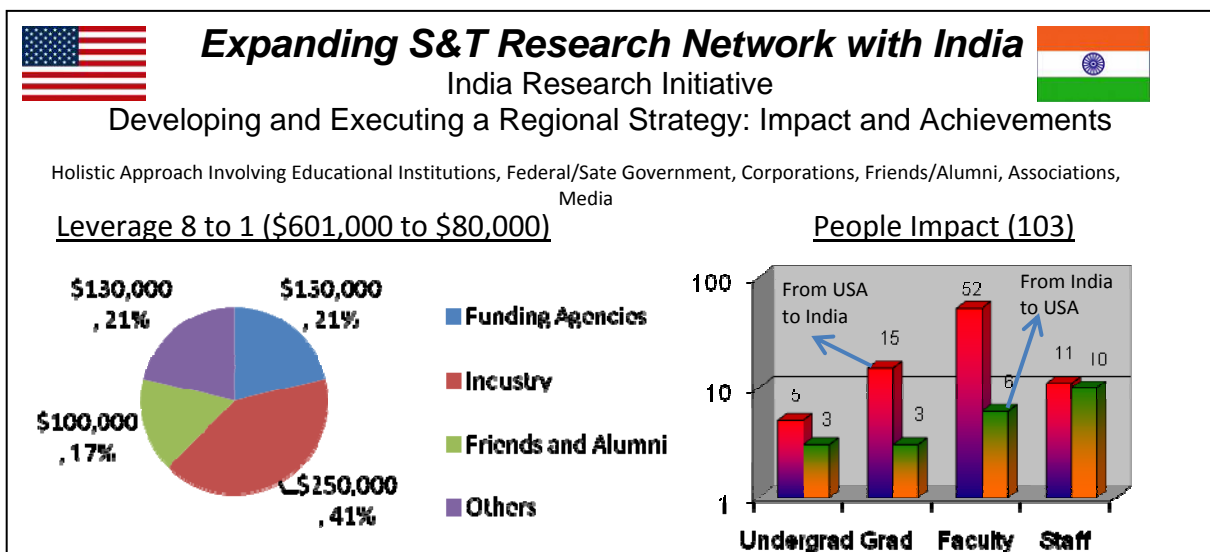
Expanding S&T Research Network with India

India Research Initiative

Developing and Executing a Regional Strategy: Impact and Achievements

Holistic Approach Involving Educational Institutions, Federal/Sate Government, Corporations, Friends/Alumni, Associations, Media

Leverage 8 to 1 ($601,000 to $80,000)

$130,000, 21%

$130,000, 21%

$100,000, 17%

$250,000, 41%

Funding Agencies

Incustry

Friends and Alumni

Others

People Impact (103)

100

10

1

From USA to India

From India to USA

5

3

15

3

52

6

11

10

Undergrad Grad Faculty Staff